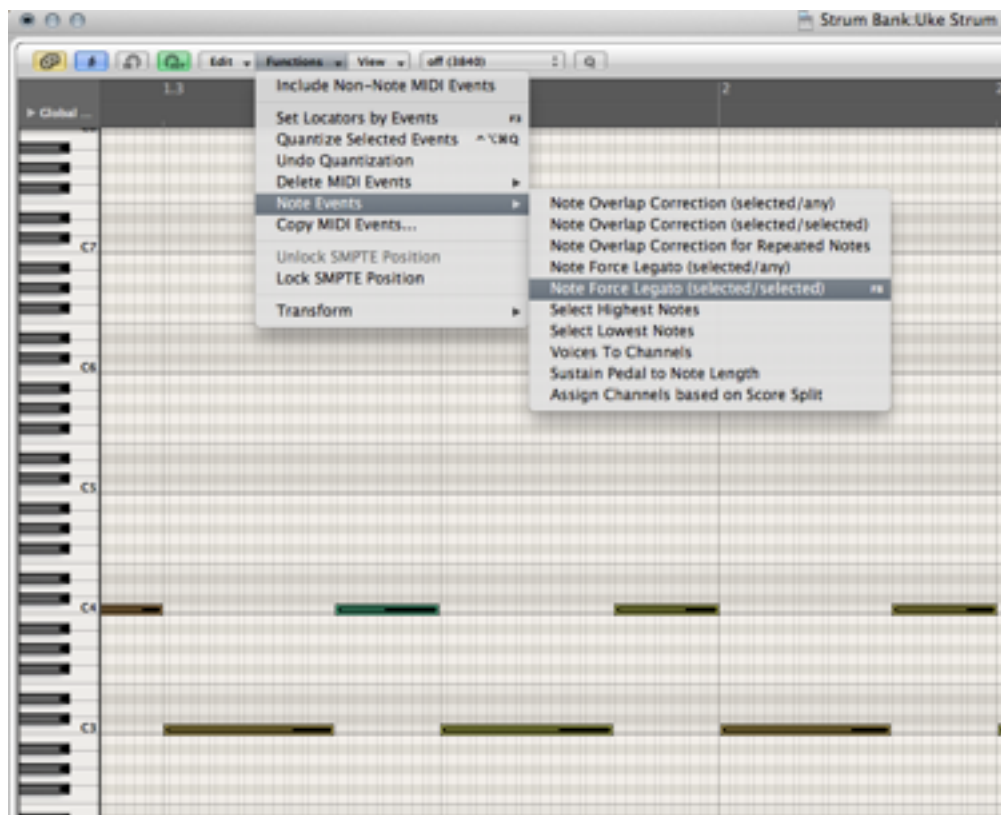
Strum Bank:Uke Strum

Edit Functions View off (3840) Q

Global ...

1.3

2

Include Non-Note MIDI Events

Set Locators by Events
Quantize Selected Events ^⌥⌘Q
Undo Quantization
Delete MIDI Events
Note Events
Copy MIDI Events...

Unlock SMPTE Position
Lock SMPTE Position

Transform

Note Overlap Correction (selected/any)
Note Overlap Correction (selected/selected)
Note Overlap Correction for Repeated Notes
Note Force Legato (selected/any)
Note Force Legato (selected/selected)
Select Highest Notes
Select Lowest Notes
Voices To Channels
Sustain Pedal to Note Length
Assign Channels based on Score Split

C7
C6
C5
C4
C3